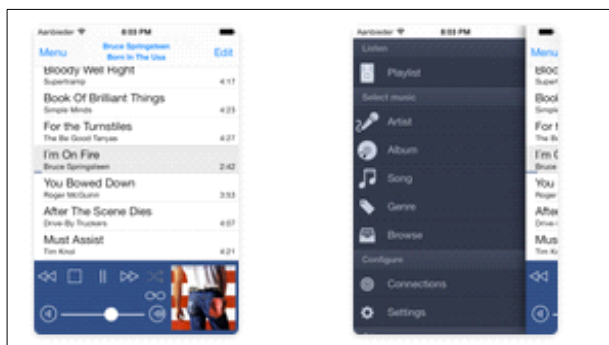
Aanbieder 8:03 PM

Menu

Bruce Springsteen
Born In The Usa

Edit

Bloody Well Right
Supertramp
4:17

Book Of Brilliant Things
Simple Minds
4:23

For the Turnstiles
The Be Good Tanyas
4:27

I'm On Fire
Bruce Springsteen
2:42

You Bowed Down
Roger McGuinn
3:53

After The Scene Dies
Drive-By Truckers
4:07

Must Assist
Tim Knol
4:21

Aanbieder 8:03 PM

Listen

Playlist

Select music

Artist

Album

Song

Genre

Browse

Configure

Connections

Settings

Menu

Bloo

Book

For t

I'm O

You

After

Must